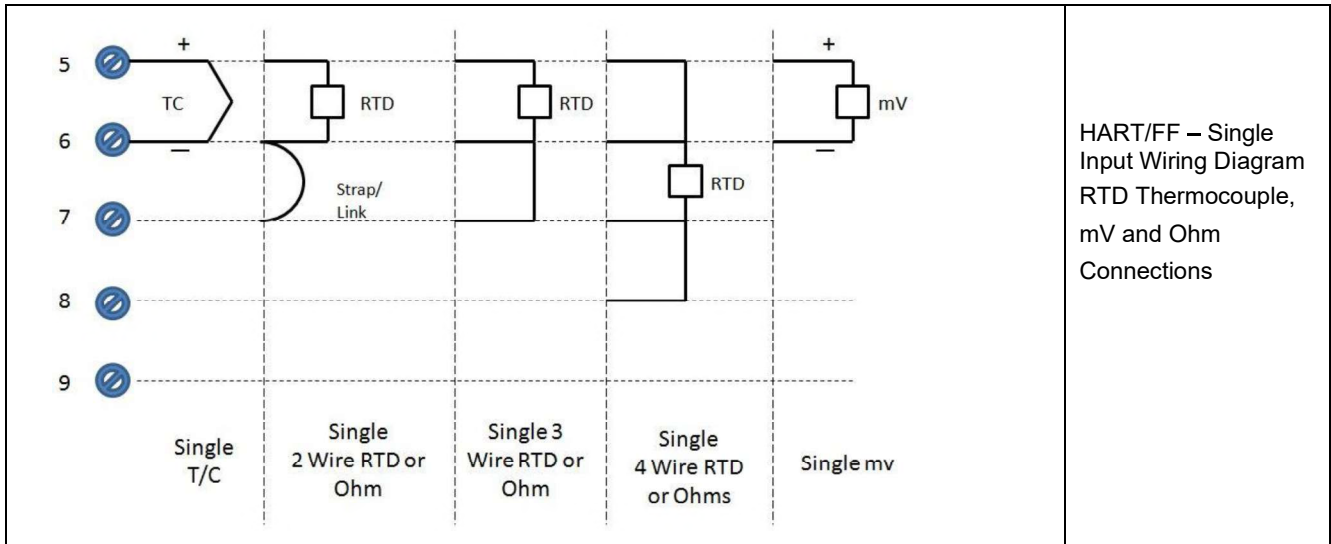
5
6
7
8
9

+
TC
−

RTD
Strap/ Link

RTD

RTD

+
mV
−

Single T/C

Single 2 Wire RTD or Ohm

Single 3 Wire RTD or Ohm

Single 4 Wire RTD or Ohms

Single mv

HART/FF – Single Input Wiring Diagram RTD Thermocouple, mV and Ohm Connections